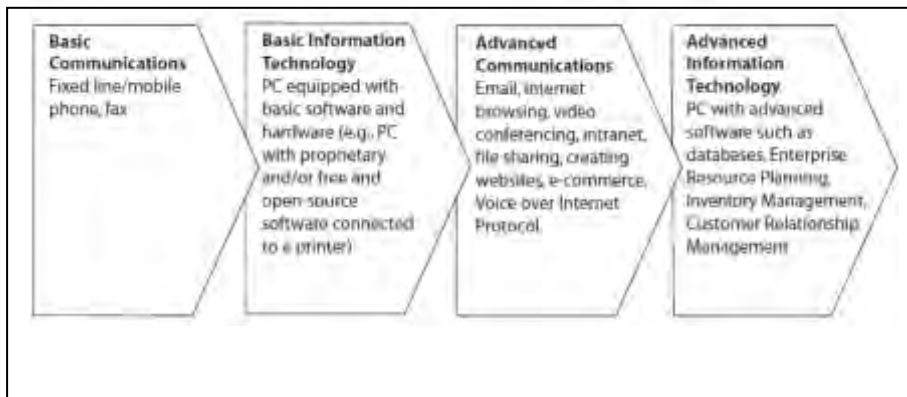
**Basic Communications**
Fixed line/mobile phone, fax

**Basic Information Technology**
PC equipped with basic software and hardware (e.g., PC with proprietary and/or free and open-source software connected to a printer)

**Advanced Communications**
Email, internet browsing, video conferencing, intranet, file sharing, creating websites, e-commerce, Voice over Internet Protocol

**Advanced Information Technology**
PC with advanced software such as databases, Enterprise Resource Planning, Inventory Management, Customer Relationship Management